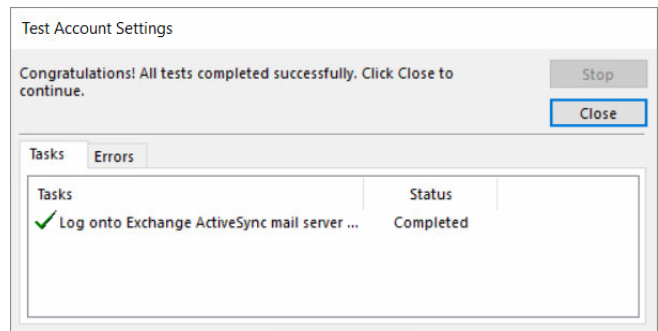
Test Account Settings

Congratulations! All tests completed successfully. Click Close to continue.

Stop

Close

Tasks | Errors

| Tasks | Status |
|---|---|
| Log onto Exchange ActiveSync mail server ... | Completed |